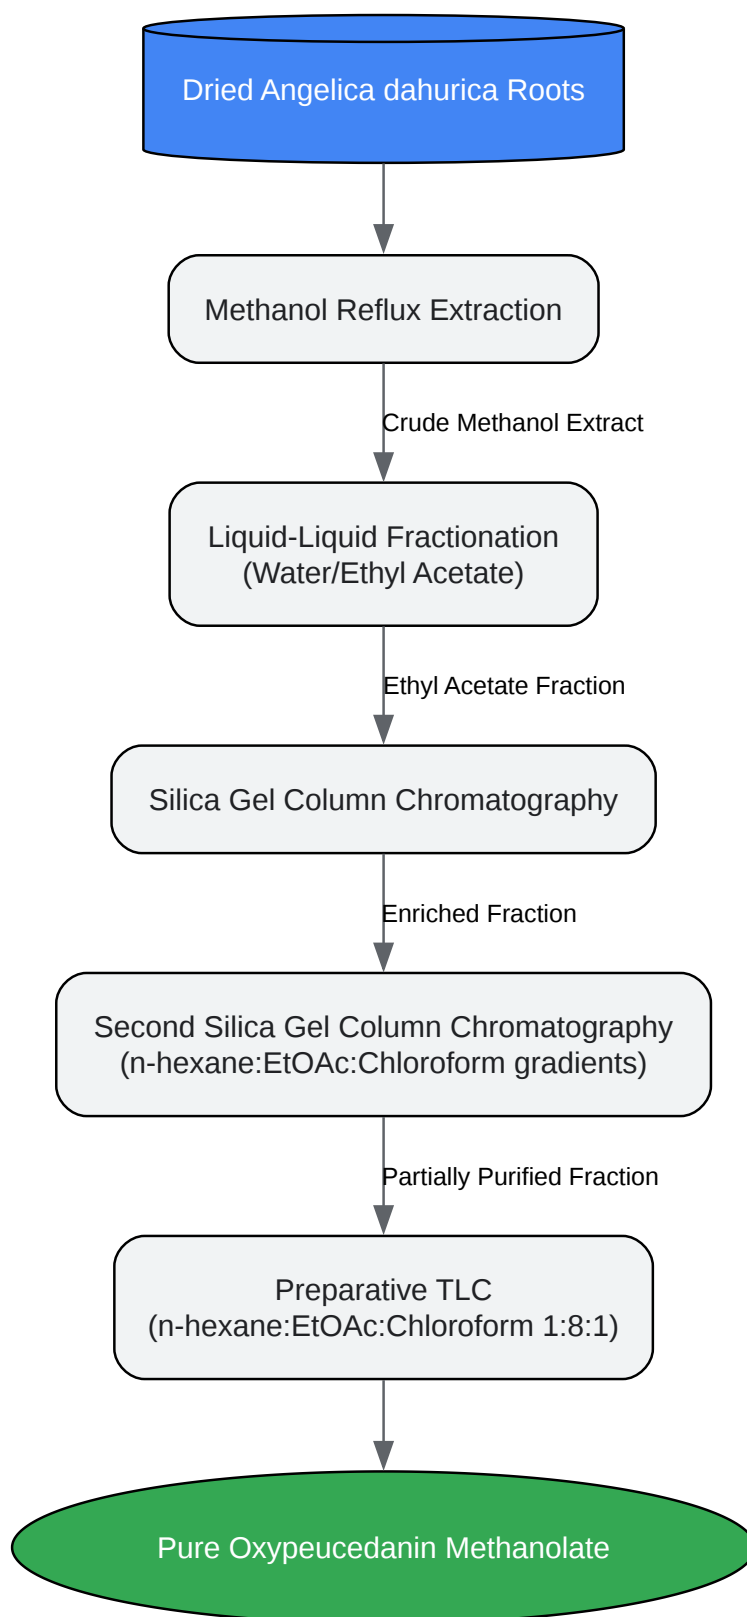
Dried Angelica dahurica Roots

Methanol Reflux Extraction

Crude Methanol Extract

Liquid-Liquid Fractionation
(Water/Ethyl Acetate)

Ethyl Acetate Fraction

Silica Gel Column Chromatography

Enriched Fraction

Second Silica Gel Column Chromatography
(n-hexane:EtOAc:Chloroform gradients)

Partially Purified Fraction

Preparative TLC
(n-hexane:EtOAc:Chloroform 1:8:1)

Pure Oxypeucedanin Methanolate